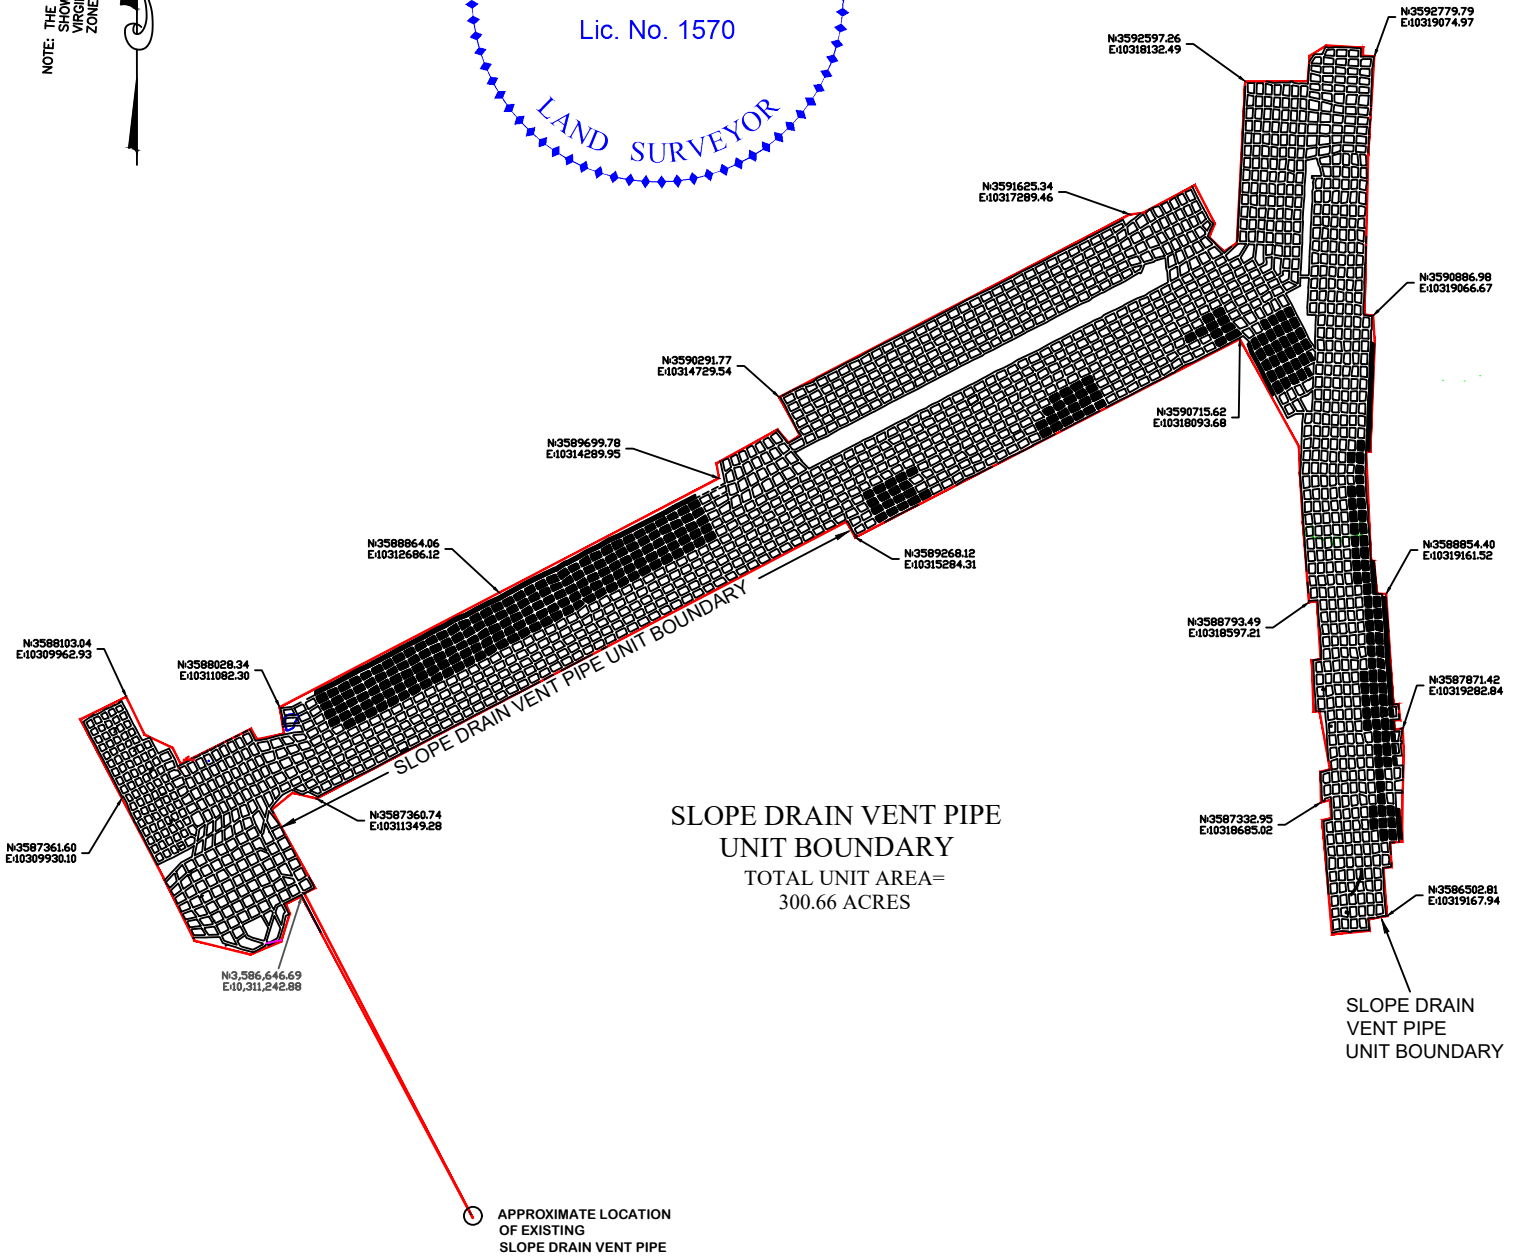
NOTE: THE SHOW VIRGI ZONE

Lic. No. 1570

LAND SURVEYOR

N:3592779.79
E:10319074.97

N:3592597.26
E:10318132.49

N:3591625.34
E:10317289.46

N:3590886.98
E:10319066.67

N:3590291.77
E:10314729.54

N:3590715.62
E:10318093.68

N:3589699.78
E:10314289.95

N:3588864.06
E:10312686.12

N:3589268.12
E:10315284.31

N:3588854.40
E:10319161.52

N:3588793.49
E:10318597.21

N:3588103.04
E:10309962.93

N:3588028.34
E:10311082.30

SLOPE DRAIN VENT PIPE UNIT BOUNDARY

N:3587871.42
E:10319282.84

N:3587360.74
E:10311349.28

N:3587361.60
E:10309930.10

SLOPE DRAIN VENT PIPE
UNIT BOUNDARY
TOTAL UNIT AREA=
300.66 ACRES

N:3587332.95
E:10318685.02

N:3586502.81
E:10319167.94

N:3,586,646.69
E:10,311,242.88

SLOPE DRAIN
VENT PIPE
UNIT BOUNDARY

APPROXIMATE LOCATION
OF EXISTING
SLOPE DRAIN VENT PIPE